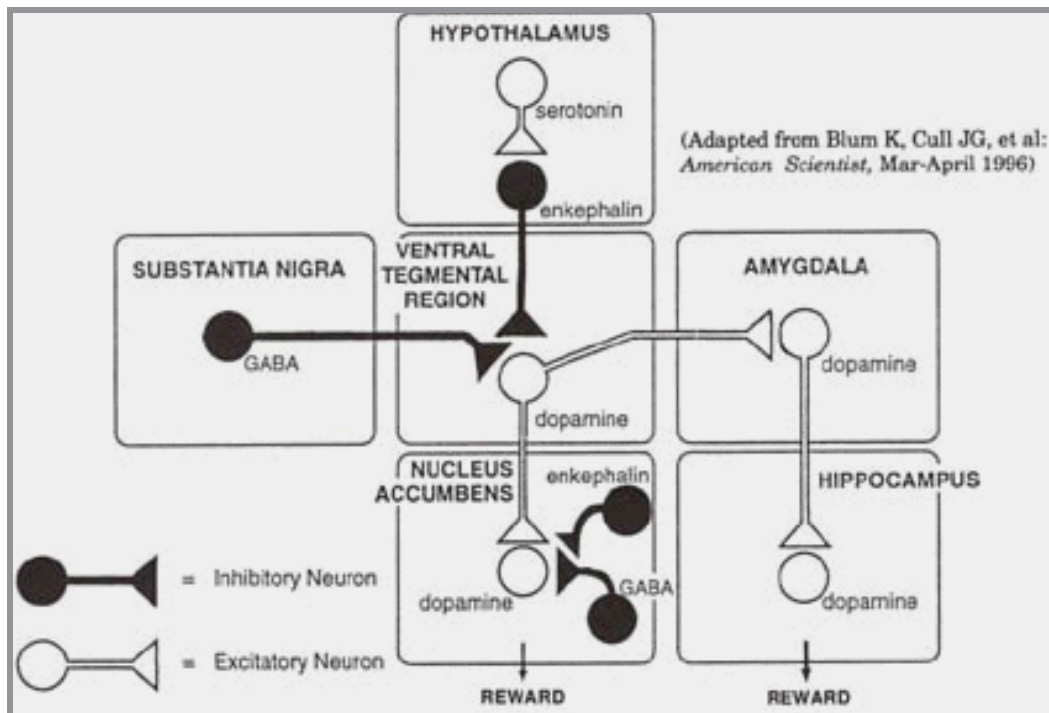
HYPOTHALAMUS

serotonin

enkephalin

(Adapted from Blum K, Cull JG, et al: American Scientist, Mar-April 1996)

SUBSTANTIA NIGRA

GABA

VENTRAL TEGMENTAL REGION

dopamine

AMYGDALA

dopamine

NUCLEUS ACCUMBENS

enkephalin

GABA

dopamine

HIPPOCAMPUS

dopamine

= Inhibitory Neuron

= Excitatory Neuron

REWARD

REWARD